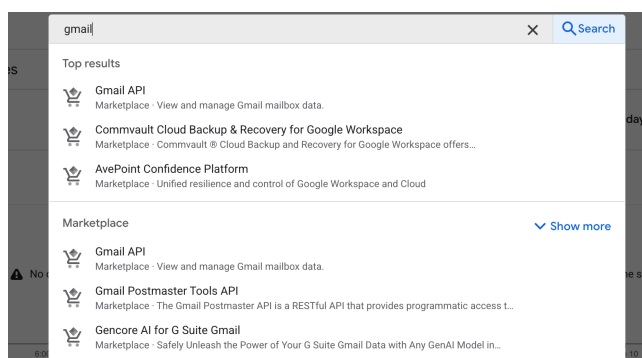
gmail

Search

es

Top results

Gmail API
Marketplace · View and manage Gmail mailbox data.

Commvault Cloud Backup & Recovery for Google Workspace
Marketplace · Commvault ® Cloud Backup and Recovery for Google Workspace offers...

AvePoint Confidence Platform
Marketplace · Unified resilience and control of Google Workspace and Cloud

day

Marketplace

Show more

No

Gmail API
Marketplace · View and manage Gmail mailbox data.

Gmail Postmaster Tools API
Marketplace · The Gmail Postmaster API is a RESTful API that provides programmatic access t...

Gencore AI for G Suite Gmail
Marketplace · Safely Unleash the Power of Your G Suite Gmail Data with Any GenAI Model in...

ne s

6:0

19: